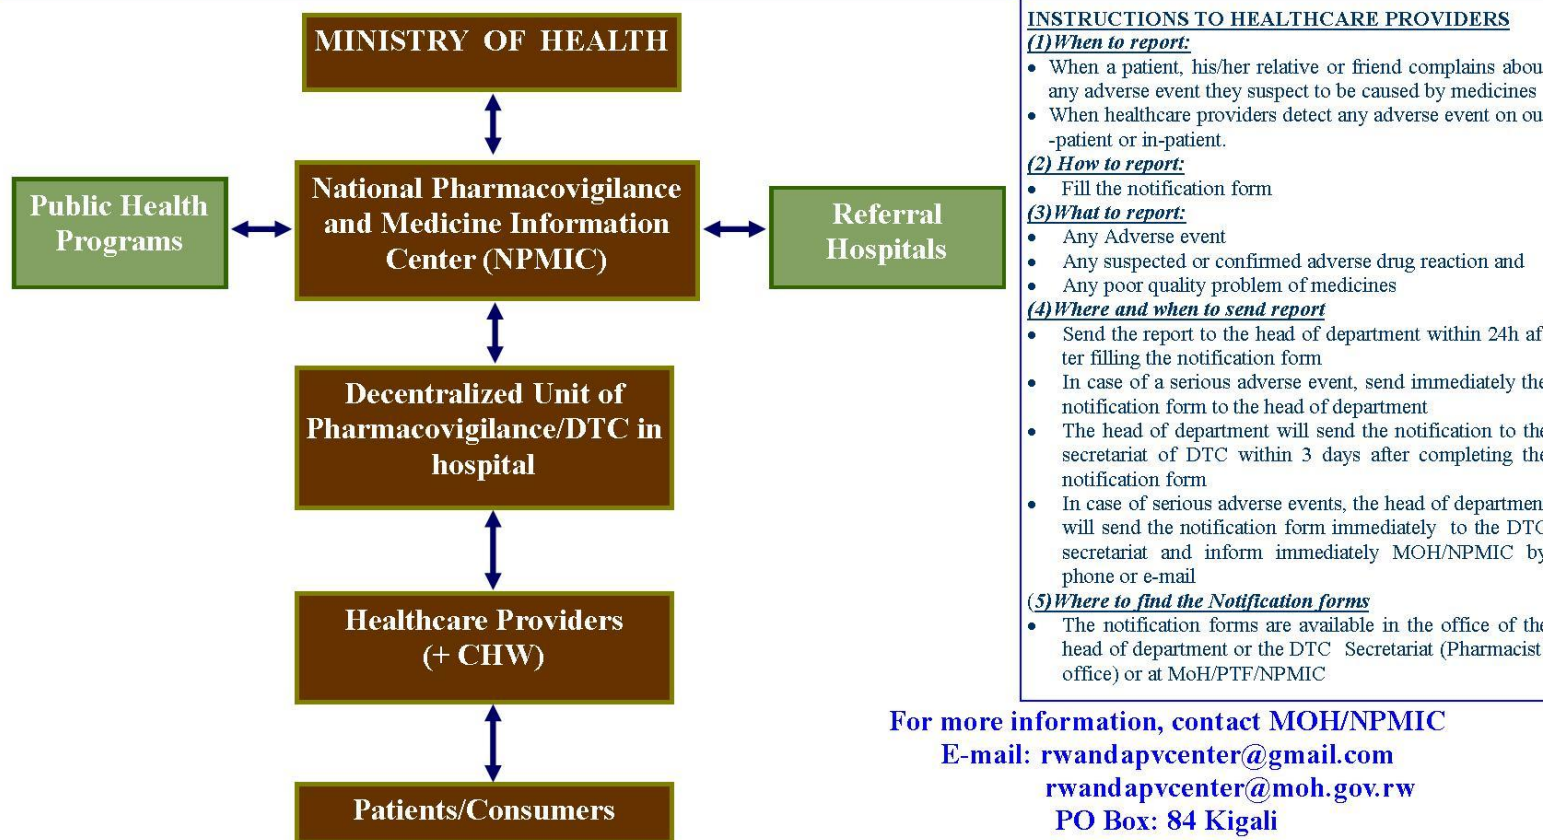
MINISTRY OF HEALTH

Public Health Programs

National Pharmacovigilance and Medicine Information Center (NPMIC)

Referral Hospitals

Decentralized Unit of Pharmacovigilance/DTC in hospital

Healthcare Providers (+ CHW)

Patients/Consumers

INSTRUCTIONS TO HEALTHCARE PROVIDERS

(1) When to report:

- When a patient, his/her relative or friend complains abou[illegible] any adverse event they suspect to be caused by medicines
- When healthcare providers detect any adverse event on ou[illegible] -patient or in-patient.

(2) How to report:

- Fill the notification form

(3) What to report:

- Any Adverse event
- Any suspected or confirmed adverse drug reaction and
- Any poor quality problem of medicines

(4) Where and when to send report

- Send the report to the head of department within 24h af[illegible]ter filling the notification form
- In case of a serious adverse event, send immediately th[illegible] notification form to the head of department
- The head of department will send the notification to th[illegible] secretariat of DTC within 3 days after completing th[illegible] notification form
- In case of serious adverse events, the head of departmen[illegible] will send the notification form immediately to the DT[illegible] secretariat and inform immediately MOH/NPMIC b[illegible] phone or e-mail

(5) Where to find the Notification forms

- The notification forms are available in the office of th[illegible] head of department or the DTC Secretariat (Pharmacist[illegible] office) or at MoH/PTF/NPMIC

For more information, contact MOH/NPMIC
E-mail: rwandapvcenter@gmail.com
rwandapvcenter@moh.gov.rw
PO Box: 84 Kigali